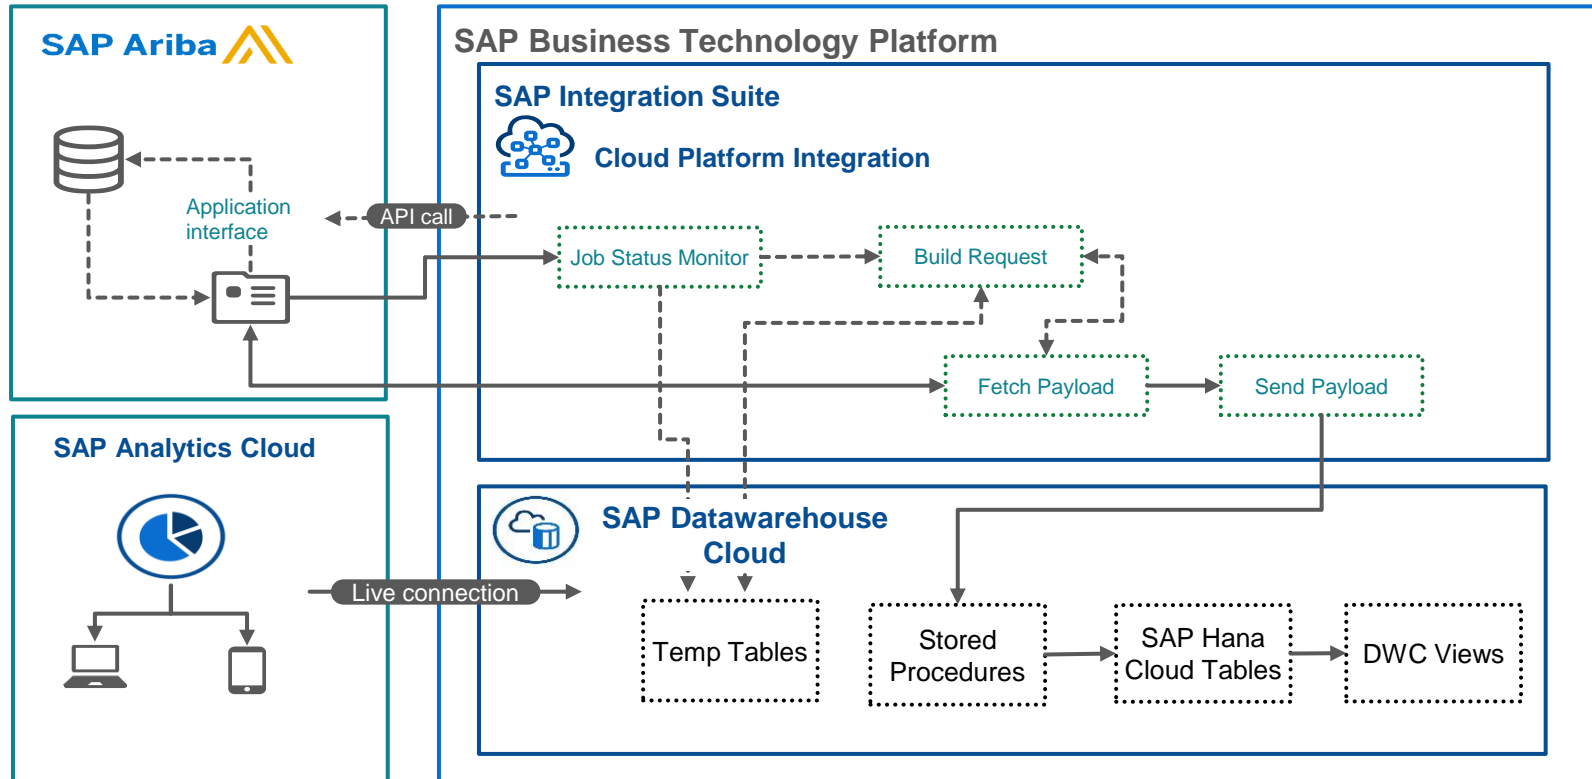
SAP Ariba

Application interface

API call

SAP Business Technology Platform

SAP Integration Suite

Cloud Platform Integration

Job Status Monitor

Build Request

Fetch Payload

Send Payload

SAP Analytics Cloud

Live connection

SAP Datawarehouse Cloud

Temp Tables

Stored Procedures

SAP Hana Cloud Tables

DWC Views